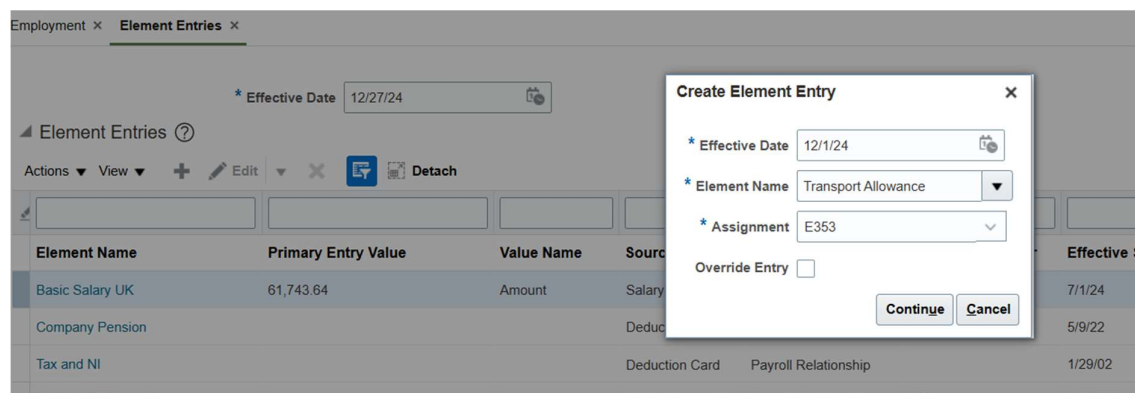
Employment × Element Entries ×

* Effective Date 12/27/24

Element Entries ?

Actions ▼ View ▼ Edit ▼ Detach

| Element Name | Primary Entry Value | Value Name | Sourc | | Effective |
|---|---|---|---|---|---|
| Basic Salary UK | 61,743.64 | Amount | Salary | | 7/1/24 |
| Company Pension | | | Deduc | | 5/9/22 |
| Tax and NI | | | Deduction Card | Payroll Relationship | 1/29/02 |

Create Element Entry ×

* Effective Date 12/1/24

* Element Name Transport Allowance

* Assignment E353

Override Entry

Continue Cancel